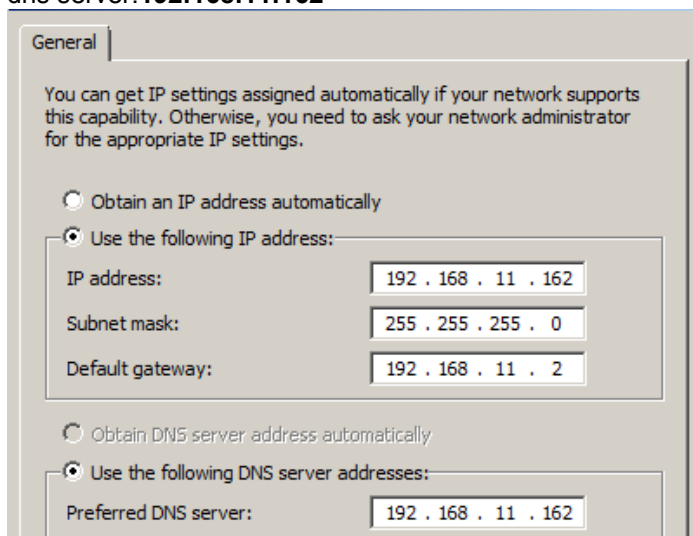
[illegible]

General

You can get IP settings assigned automatically if your network supports this capability. Otherwise, you need to ask your network administrator for the appropriate IP settings.

Obtain an IP address automatically

Use the following IP address:

IP address: 192 . 168 . 11 . 162

Subnet mask: 255 . 255 . 255 . 0

Default gateway: 192 . 168 . 11 . 2

Obtain DNS server address automatically

Use the following DNS server addresses:

Preferred DNS server: 192 . 168 . 11 . 162